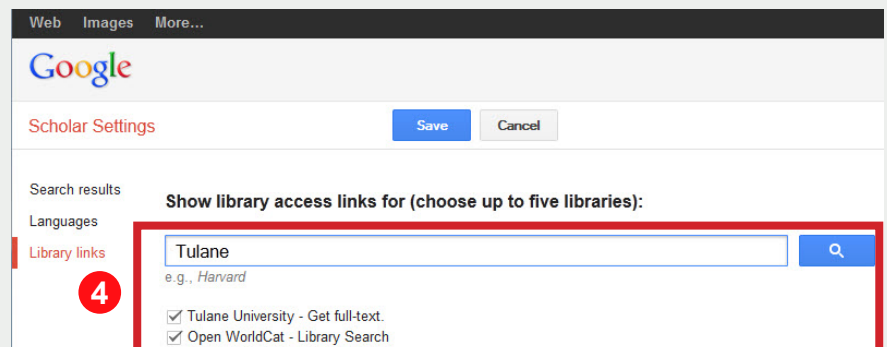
Web Images More...

Google

Scholar Settings

Save Cancel

Search results

Languages

Library links

4

Show library access links for (choose up to five libraries):

Tulane

e.g., Harvard

Tulane University - Get full-text.

Open WorldCat - Library Search